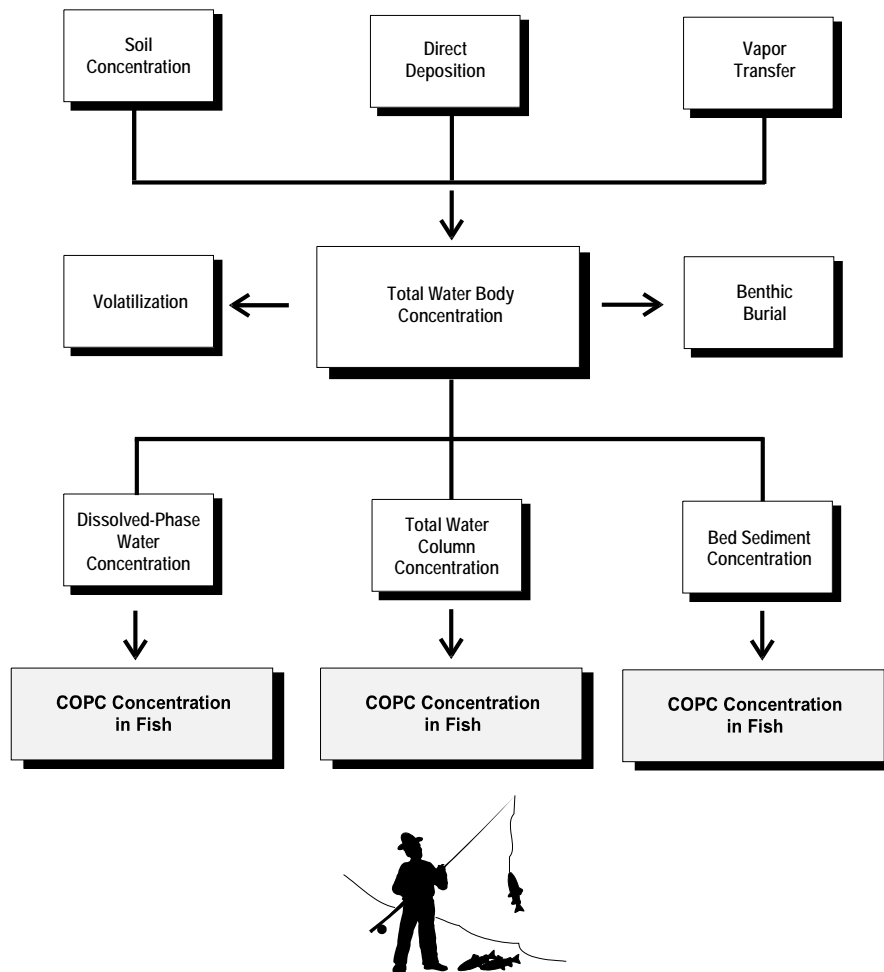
Soil Concentration

Direct Deposition

Vapor Transfer

Volatilization

Total Water Body Concentration

Benthic Burial

Dissolved-Phase Water Concentration

Total Water Column Concentration

Bed Sediment Concentration

COPC Concentration in Fish

COPC Concentration in Fish

COPC Concentration in Fish